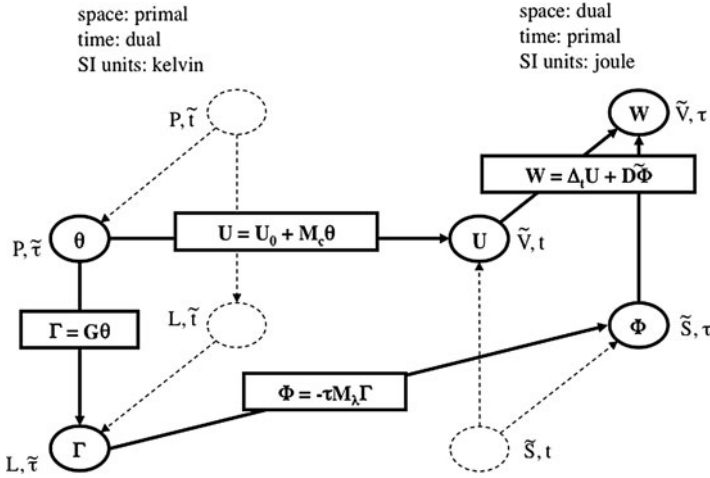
space: primal
time: dual
SI units: kelvin

space: dual
time: primal
SI units: joule

$P, \tilde{\tau}$

$\mathbf{W}$ $\tilde{V}, \tau$

$\mathbf{W = \Delta_t U + D\tilde{\Phi}}$

$P, \tilde{\tau}$ $\boldsymbol{\theta}$

$\mathbf{U = U_0 + M_c \theta}$

$\mathbf{U}$ $\tilde{V}, t$

$\mathbf{\Gamma = G\theta}$

$L, \tilde{t}$

$\boldsymbol{\Phi}$ $\tilde{S}, \tau$

$\mathbf{\Phi = -\tau M_\lambda \Gamma}$

$L, \tilde{\tau}$ $\boldsymbol{\Gamma}$

$\tilde{S}, t$